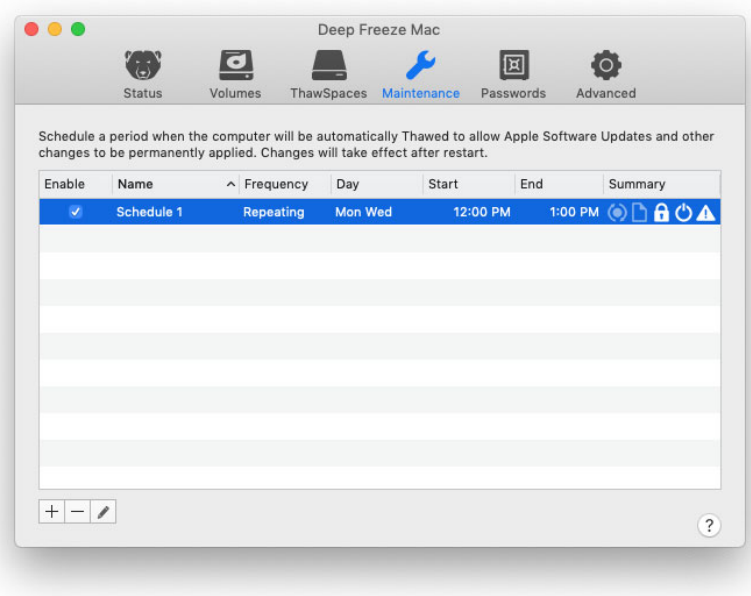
Deep Freeze Mac

Status Volumes ThawSpaces Maintenance Passwords Advanced

Schedule a period when the computer will be automatically Thawed to allow Apple Software Updates and other changes to be permanently applied. Changes will take effect after restart.

| Enable | Name | Frequency | Day | Start | End | Summary |
|---|---|---|---|---|---|---|
| ✓ | Schedule 1 | Repeating | Mon Wed | 12:00 PM | 1:00 PM | |

+ −

?